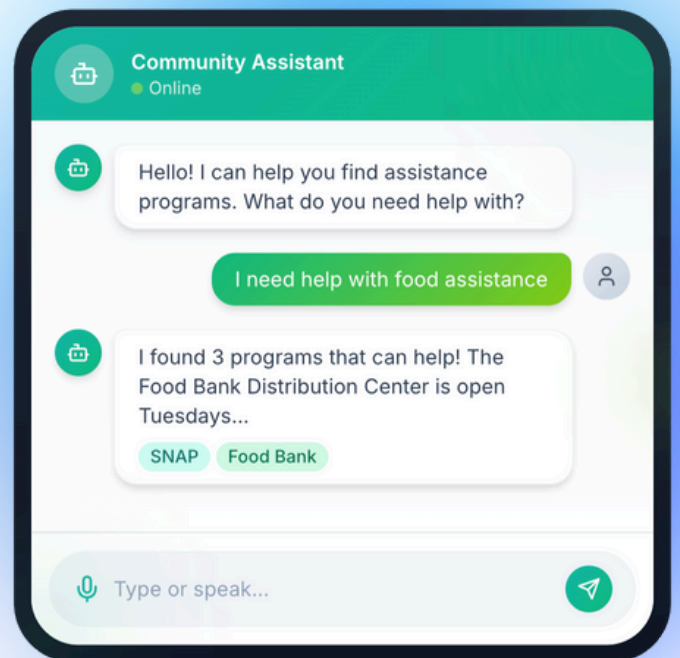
Community Assistant
Online

Hello! I can help you find assistance programs. What do you need help with?

I need help with food assistance

I found 3 programs that can help! The Food Bank Distribution Center is open Tuesdays...

SNAP
Food Bank

Type or speak...